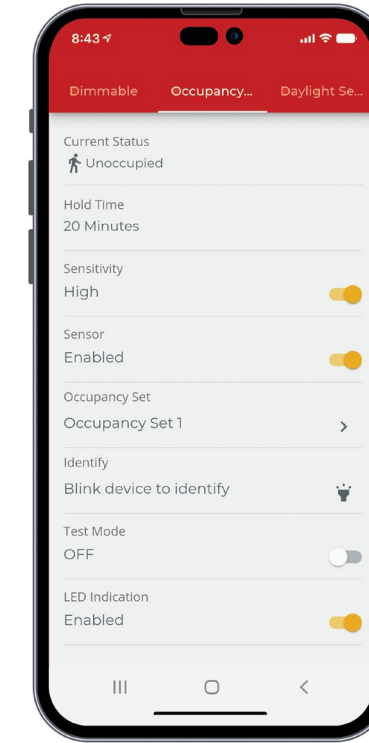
8:43

Dimmable
Occupancy...
Daylight Se...

Current Status
Unoccupied

Hold Time
20 Minutes

Sensitivity
High

Sensor
Enabled

Occupancy Set
Occupancy Set 1

Identify
Blink device to identify

Test Mode
OFF

LED Indication
Enabled